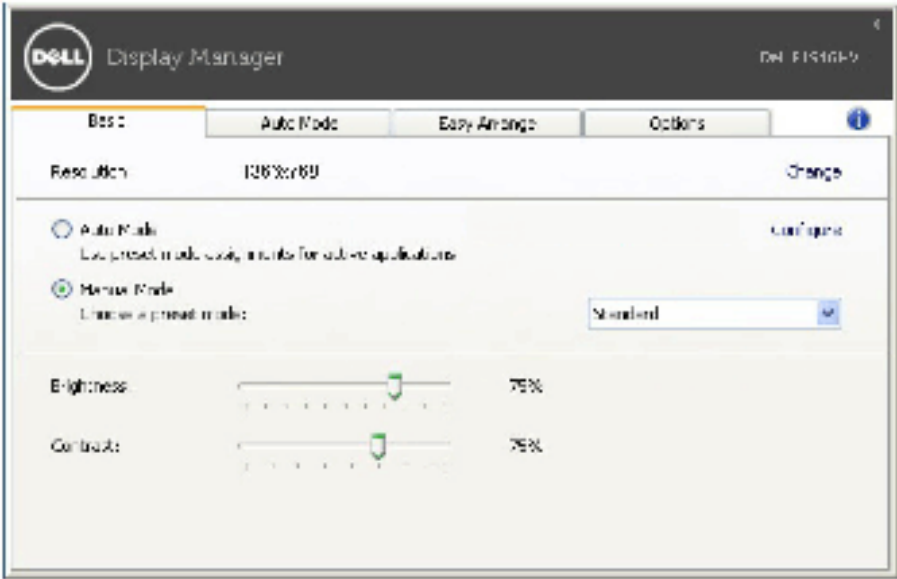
DELL Display Manager

DELL E1916H

Basic | Auto Mode | Easy Arrange | Options

Resolution 1366x768 Change

Auto Mode Configure
Use preset mode assignments for active applications

Manual Mode
Choose a preset mode: Standard

Brightness: 75%

Contrast: 75%